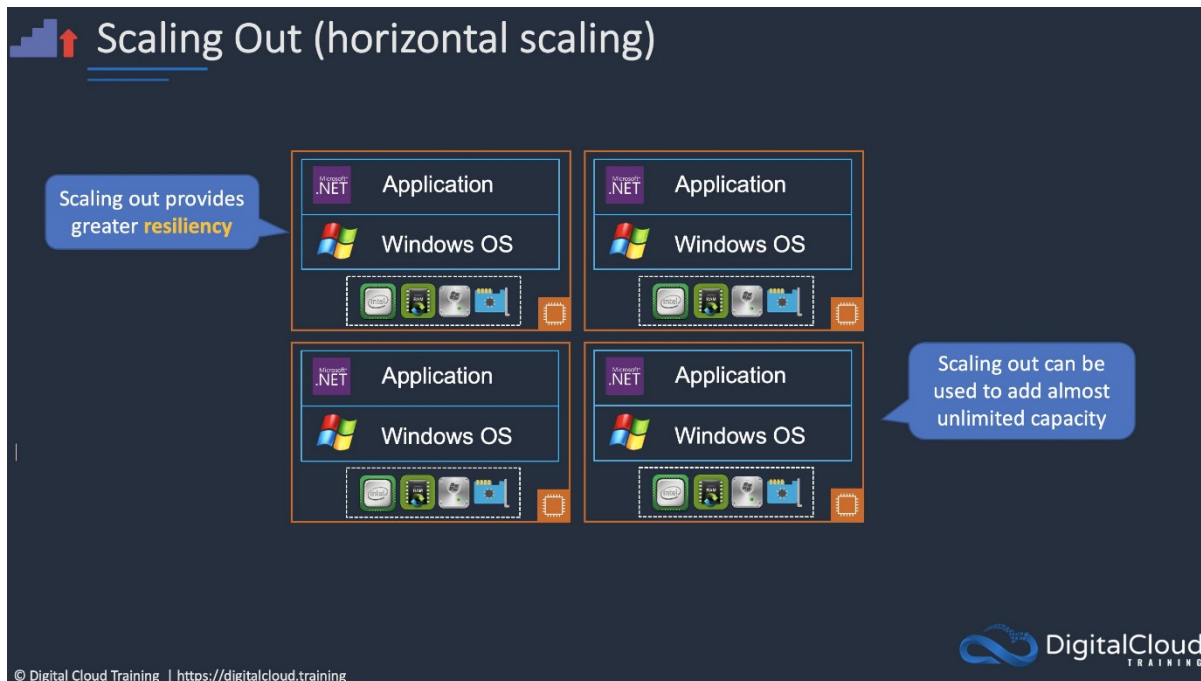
Scaling Out (horizontal scaling)

Scaling out provides greater resiliency

Microsoft .NET Application

Windows OS

Microsoft .NET Application

Windows OS

Microsoft .NET Application

Windows OS

Microsoft .NET Application

Windows OS

Scaling out can be used to add almost unlimited capacity

DigitalCloud TRAINING

© Digital Cloud Training | https://digitalcloud.training